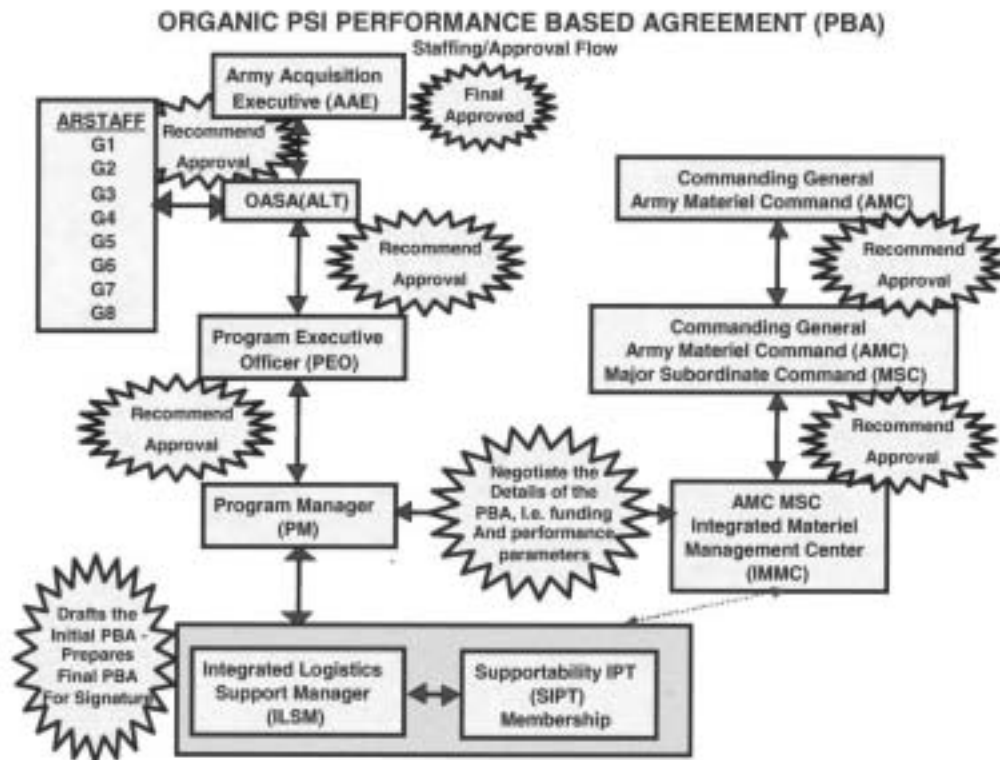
ORGANIC PSI PERFORMANCE BASED AGREEMENT (PBA)
Staffing/Approval Flow

Army Acquisition Executive (AAE)

Final Approved

ARSTAFF
G1
G2
G3
G4
G5
G6
G7
G8

Recommend Approval

OASA(ALT)

Recommend Approval

Program Executive Officer (PEO)

Recommend Approval

Program Manager (PM)

Negotiate the Details of the PBA, i.e. funding And performance parameters

Commanding General Army Materiel Command (AMC)

Recommend Approval

Commanding General Army Materiel Command (AMC) Major Subordinate Command (MSC)

Recommend Approval

AMC MSC Integrated Materiel Management Center (IMMC)

Drafts the Initial PBA - Prepares Final PBA For Signature

Integrated Logistics Support Manager (ILSM)

Supportability IPT (SIPT) Membership